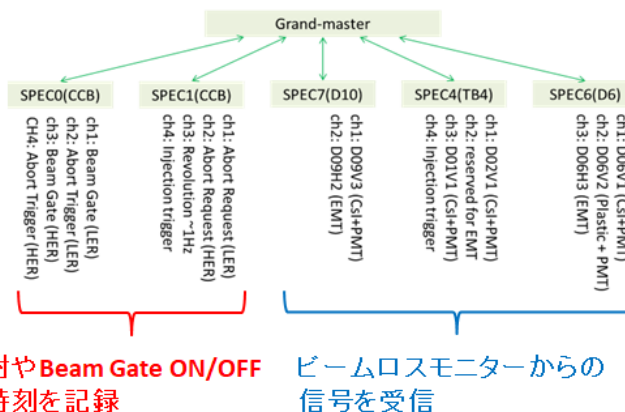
Grand-master

SPEC0(CCB)
ch1: Beam Gate (LER)
ch2: Abort Trigger (LER)
ch3: Beam Gate (HER)
CH4: Abort Trigger (HER)

SPEC1(CCB)
ch1: Abort Request (LER)
ch2: Abort Request (HER)
ch3: Revolution ~1Hz
ch4: Injection trigger

SPEC7(D10)
ch1: D09V3 (CsI+PMT)
ch2: D09H2 (EMT)

SPEC4(TB4)
ch1: D02V1 (CsI+PMT)
ch2: reserved for EMT
ch3: D01V1 (CsI+PMT)
ch4: Injection trigger

SPEC6(D6)
ch1: D06V1 (CsI+PMT)
ch2: D06V2 (Plastic + PMT)
ch3: D06H3 (EMT)

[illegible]時やBeam Gate ON/OFF
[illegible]時刻を記録

ビームロスモニターからの
信号を受信